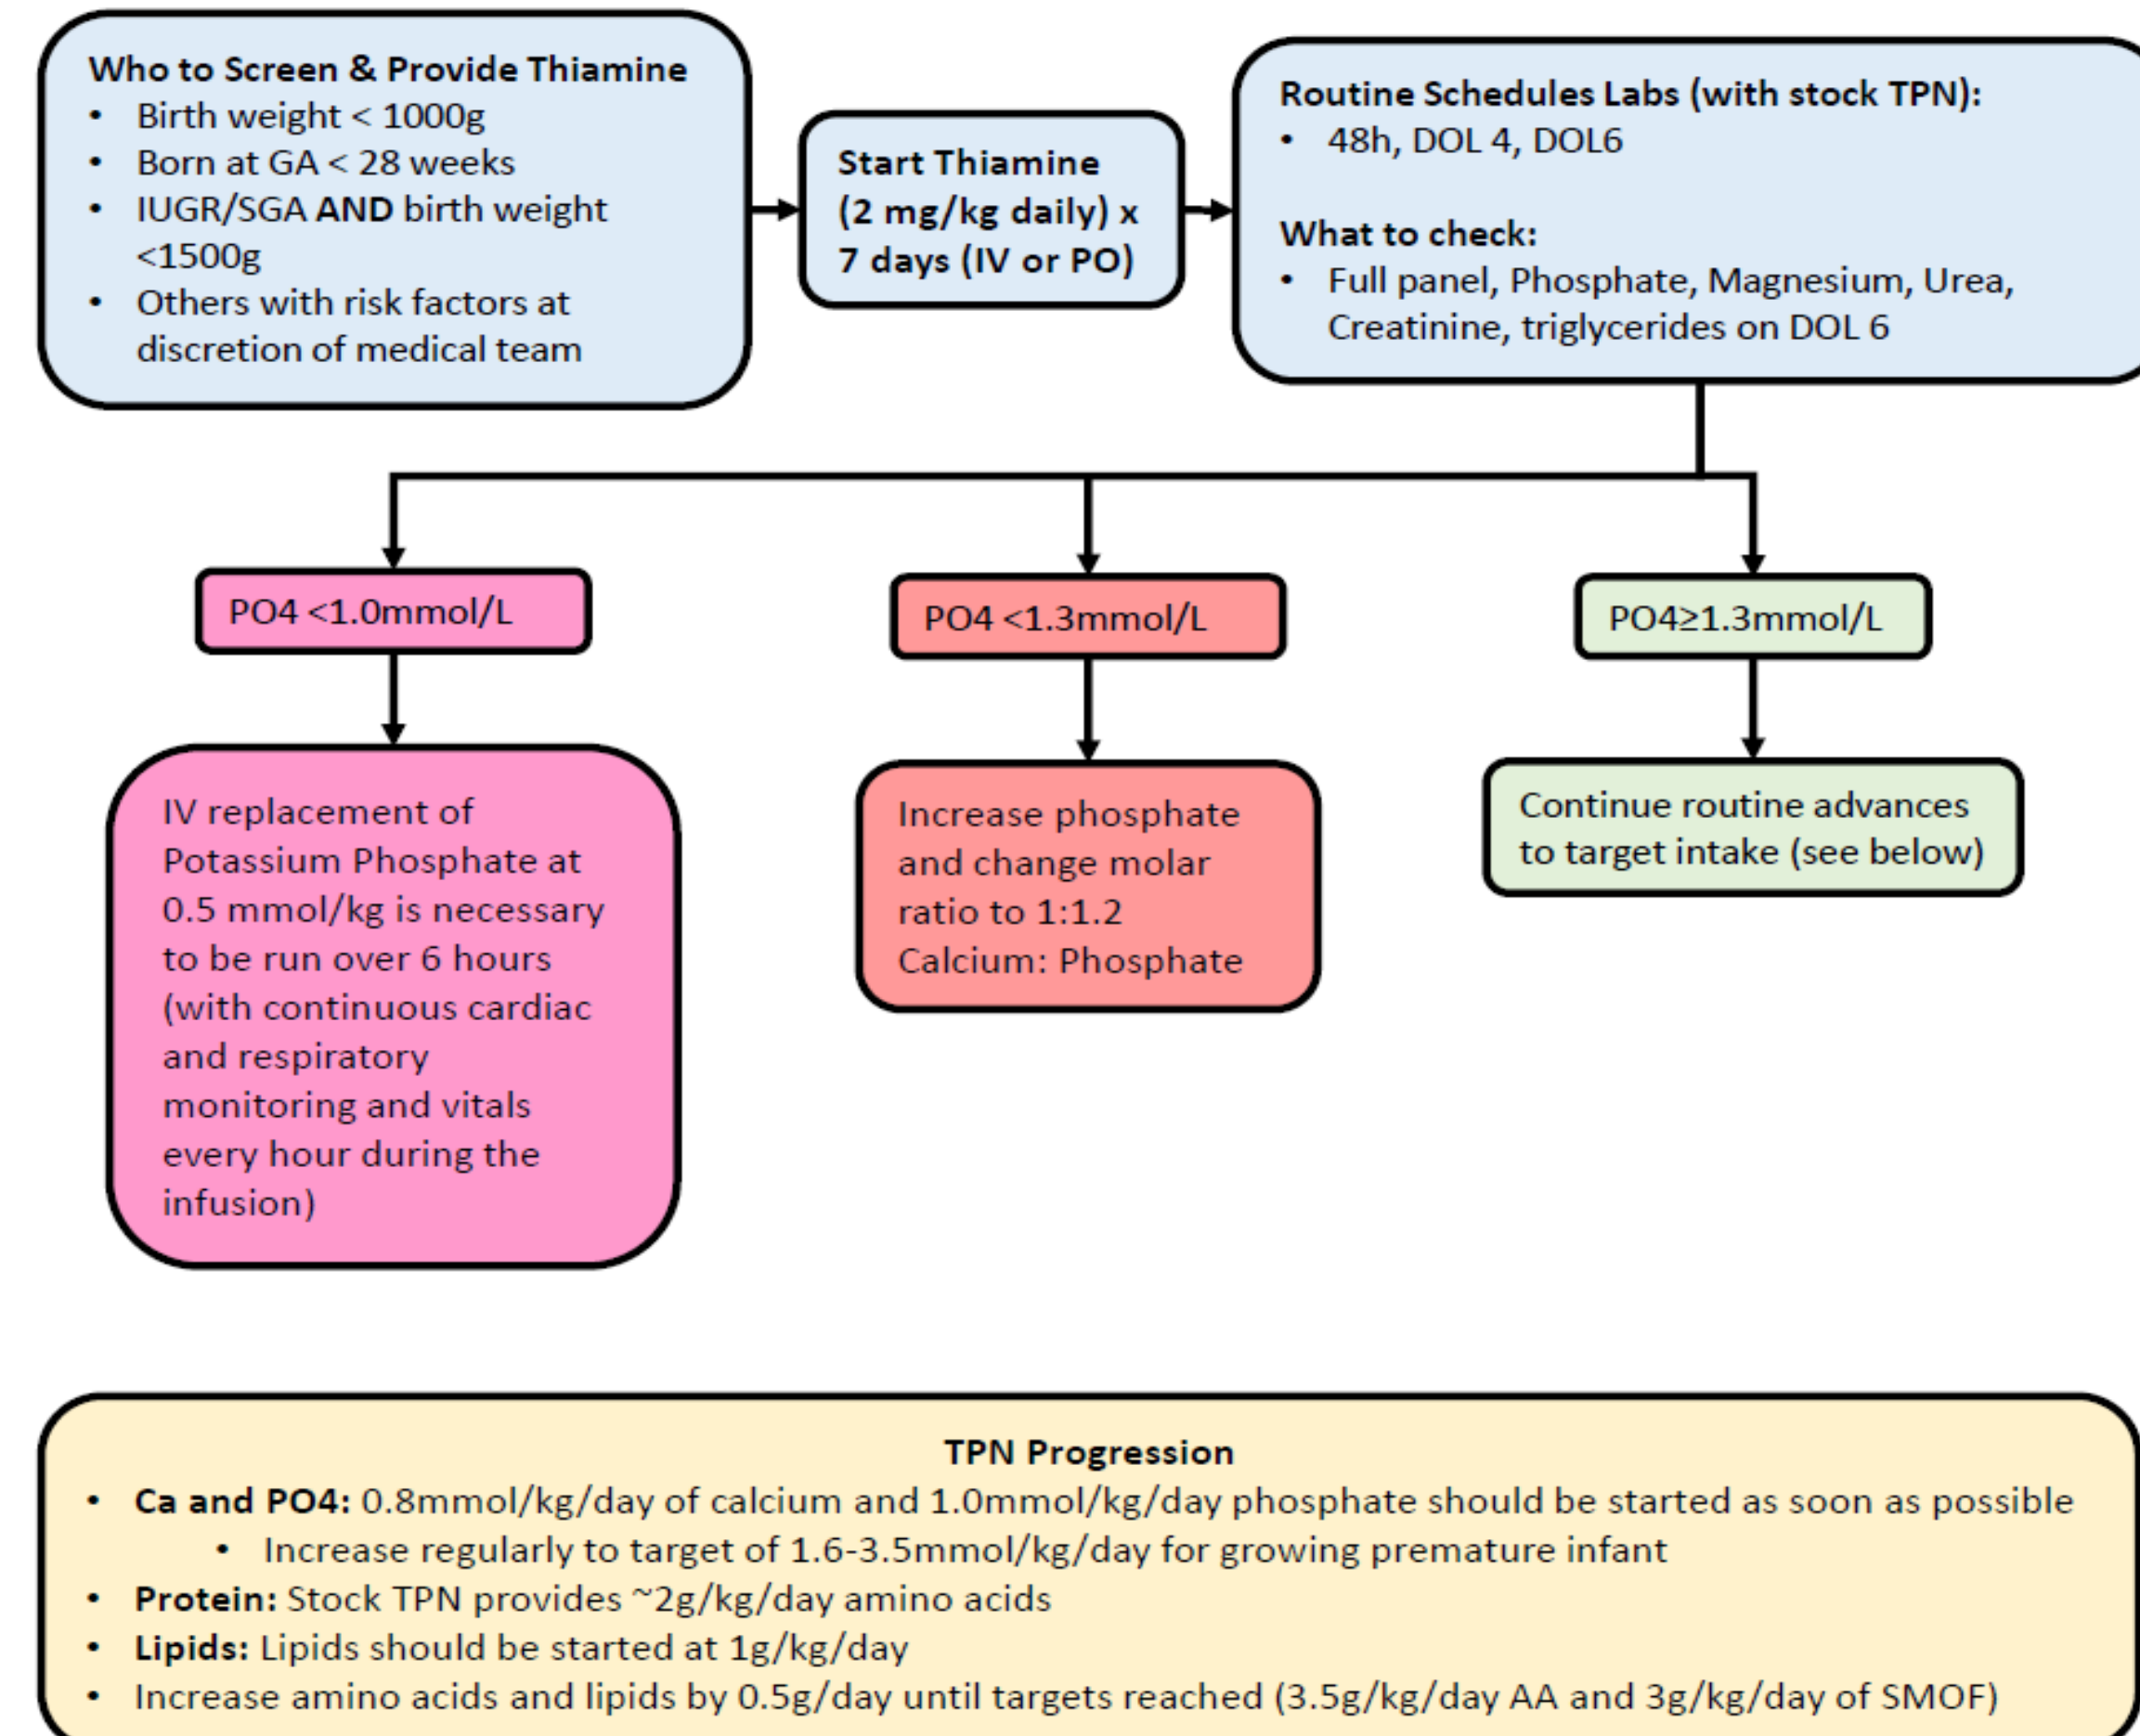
**Who to Screen & Provide Thiamine**
- Birth weight < 1000g
- Born at GA < 28 weeks
- IUGR/SGA **AND** birth weight <1500g
- Others with risk factors at discretion of medical team

**Start Thiamine (2 mg/kg daily) x 7 days (IV or PO)**

**Routine Schedules Labs (with stock TPN):**
- 48h, DOL 4, DOL6

**What to check:**
- Full panel, Phosphate, Magnesium, Urea, Creatinine, triglycerides on DOL 6

PO4 <1.0mmol/L

PO4 <1.3mmol/L

PO4≥1.3mmol/L

IV replacement of Potassium Phosphate at 0.5 mmol/kg is necessary to be run over 6 hours (with continuous cardiac and respiratory monitoring and vitals every hour during the infusion)

Increase phosphate and change molar ratio to 1:1.2 Calcium: Phosphate

Continue routine advances to target intake (see below)

**TPN Progression**
- **Ca and PO4:** 0.8mmol/kg/day of calcium and 1.0mmol/kg/day phosphate should be started as soon as possible
  - Increase regularly to target of 1.6-3.5mmol/kg/day for growing premature infant
- **Protein:** Stock TPN provides ~2g/kg/day amino acids
- **Lipids:** Lipids should be started at 1g/kg/day
- Increase amino acids and lipids by 0.5g/day until targets reached (3.5g/kg/day AA and 3g/kg/day of SMOF)